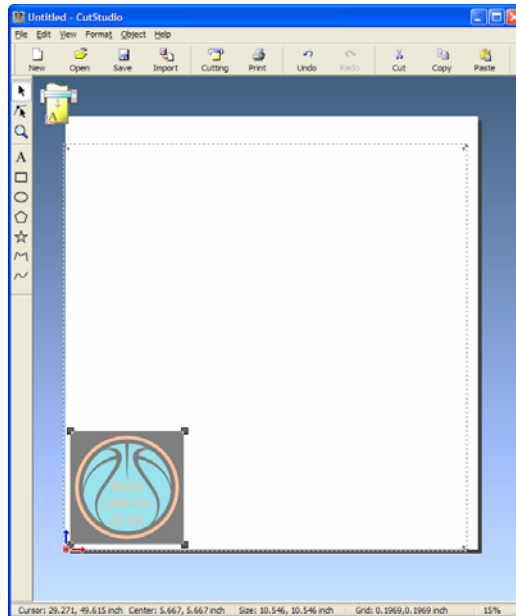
Untitled - CutStudio

File Edit View Format Object Help

New Open Save Import Cutting Print Undo Redo Cut Copy Paste

A

Cursor: 29.271, 49.615 inch Center: 5.667, 5.667 inch Size: 10.546, 10.546 inch Grid: 0.1969,0.1969 inch 15%